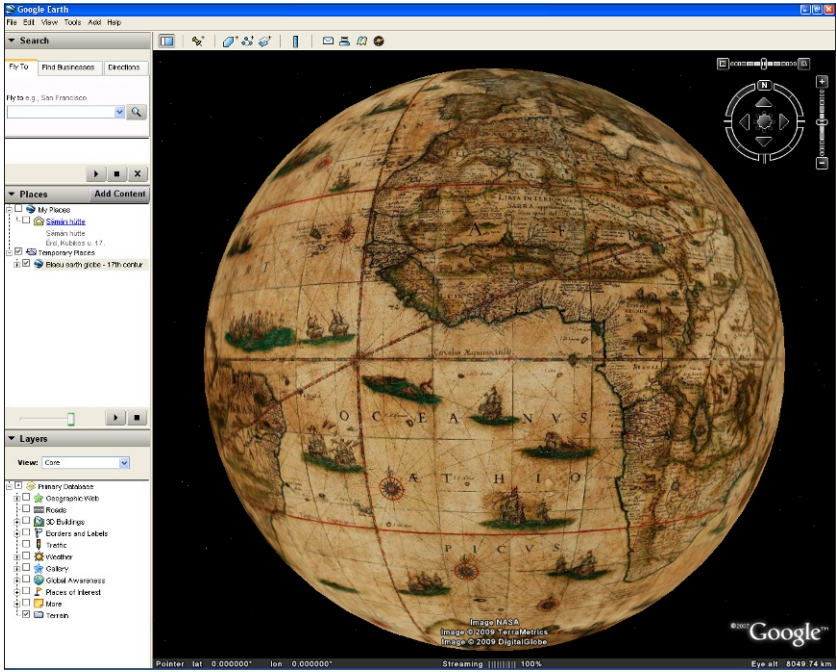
Google Earth
File Edit View Tools Add Help

Search
Fly To | Find Businesses | Directions
Fly to e.g., San Francisco

Places | Add Content
My Places
Séman hütte
Séman hütte
Érd, Kubikos u. 17.
Temporary Places
Blaeu earth globe - 17th centur

Layers
View: Core
Primary Database
Geographic Web
Roads
3D Buildings
Borders and Labels
Traffic
Weather
Gallery
Global Awareness
Places of Interest
More
Terrain

N

LIBYA INTERIOR
SARRA
A F
Circulus Æquinoctialis
O C E A N V S
Æ T H I O
P I C V S

Image NASA
Image © 2009 TerraMetrics
Image © 2009 DigitalGlobe
©2007 Google™

Pointer lat 0.000000° lon 0.000000° Streaming |||||||||| 100% Eye alt 8049.74 km